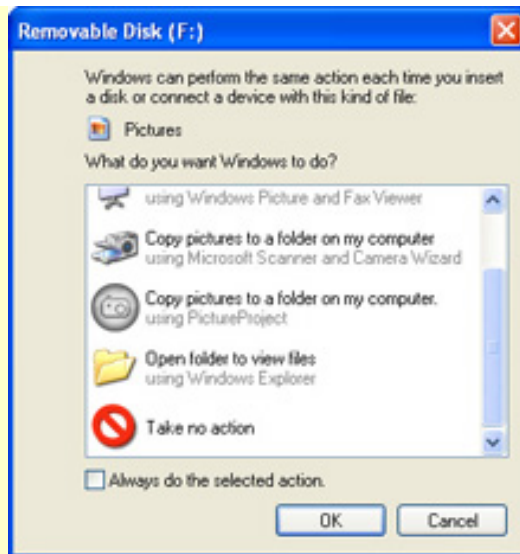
Removable Disk (F:)

Windows can perform the same action each time you insert a disk or connect a device with this kind of file:

Pictures

What do you want Windows to do?

using Windows Picture and Fax Viewer

Copy pictures to a folder on my computer
using Microsoft Scanner and Camera Wizard

Copy pictures to a folder on my computer.
using PictureProject

Open folder to view files
using Windows Explorer

Take no action

Always do the selected action.

OK

Cancel